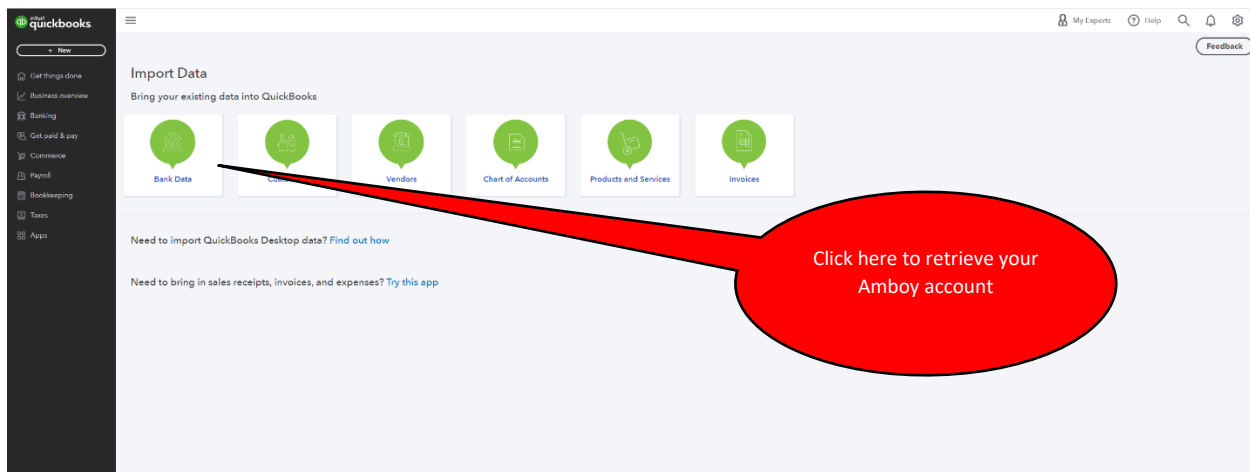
intuit quickbooks

+ New

Get things done
Business overview
Banking
Get paid & pay
Commerce
Payroll
Bookkeeping
Taxes
Apps

My Experts
Help

Feedback

Import Data

Bring your existing data into QuickBooks

Bank Data
Cus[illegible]
Vendors
Chart of Accounts
Products and Services
Invoices

Need to import QuickBooks Desktop data? Find out how

Need to bring in sales receipts, invoices, and expenses? Try this app

Click here to retrieve your Amboy account